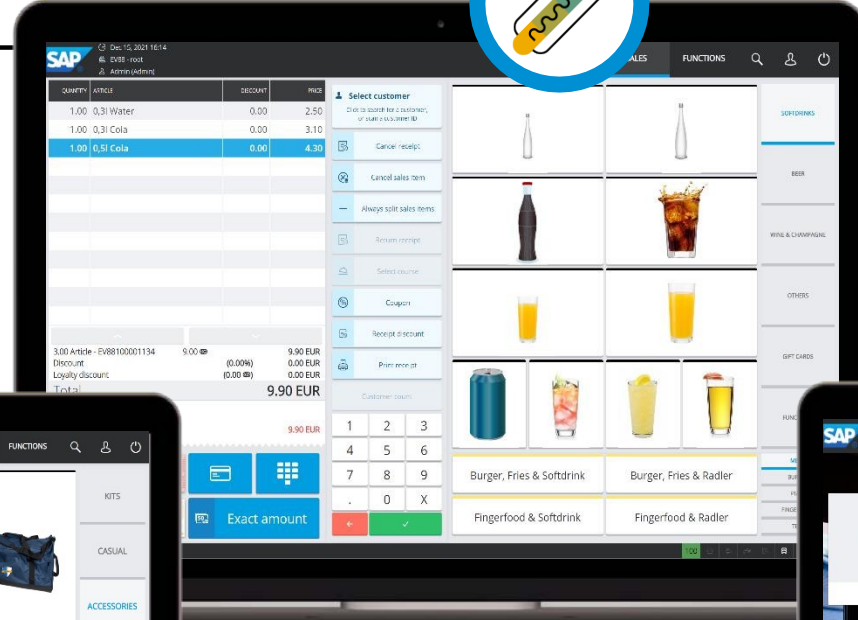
SAP

Dec 10, 2021 16:14
EV88 - root
Admin (Admin)

ALES
FUNCTIONS

| QUANTITY | ARTICLE | DISCOUNT | PRICE |
|---|---|---|---|
| 1.00 | 0,3l Water | 0.00 | 2.50 |
| 1.00 | 0,3l Cola | 0.00 | 3.10 |
| 1.00 | 0,5l Cola | 0.00 | 4.30 |

3.00 Article - EV88100001134 9.00 9.90 EUR
Discount (0.00%) 0.00 EUR
Loyalty discount (0.00) 0.00 EUR
Total 9.90 EUR

9.90 EUR

Select customer
Click to search for a customer, or scan a customer ID

Cancel receipt
Cancel sales item
Always split sales items
Return receipt
Select course
Coupon
Receipt discount
Print receipt
Customer count

1 2 3
4 5 6
7 8 9
. 0 X

Exact amount

SOFTDRINKS
BEER
WINE & CHAMPAGNE
OTHERS
GIFT CARDS
FUNC

Burger, Fries & Softdrink
Burger, Fries & Radler
Fingerfood & Softdrink
Fingerfood & Radler

FUNCTIONS
KITS
CASUAL
ACCESSORIES

SAP